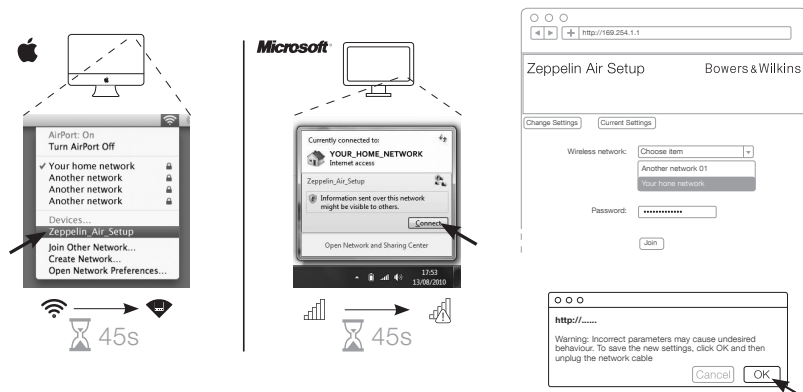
AirPort: On
Turn AirPort Off
✓ Your home network
Another network
Another network
Another network
Devices...
Zeppelin_Air_Setup
Join Other Network...
Create Network...
Open Network Preferences...

45s

Microsoft

Currently connected to:
YOUR_HOME_NETWORK
Internet access
Zeppelin_Air_Setup
Information sent over this network might be visible to others.
Connect
Open Network and Sharing Center
17:53
13/08/2010

45s

http://169.254.1.1
Zeppelin Air Setup
Bowers & Wilkins
Change Settings
Current Settings
Wireless network:
Choose item
Another network 01
Your hone network
Password:
••••••••••••••
Join

http://......
Warning: Incorrect parameters may cause undesired behaviour. To save the new settings, click OK and then unplug the network cable
Cancel
OK